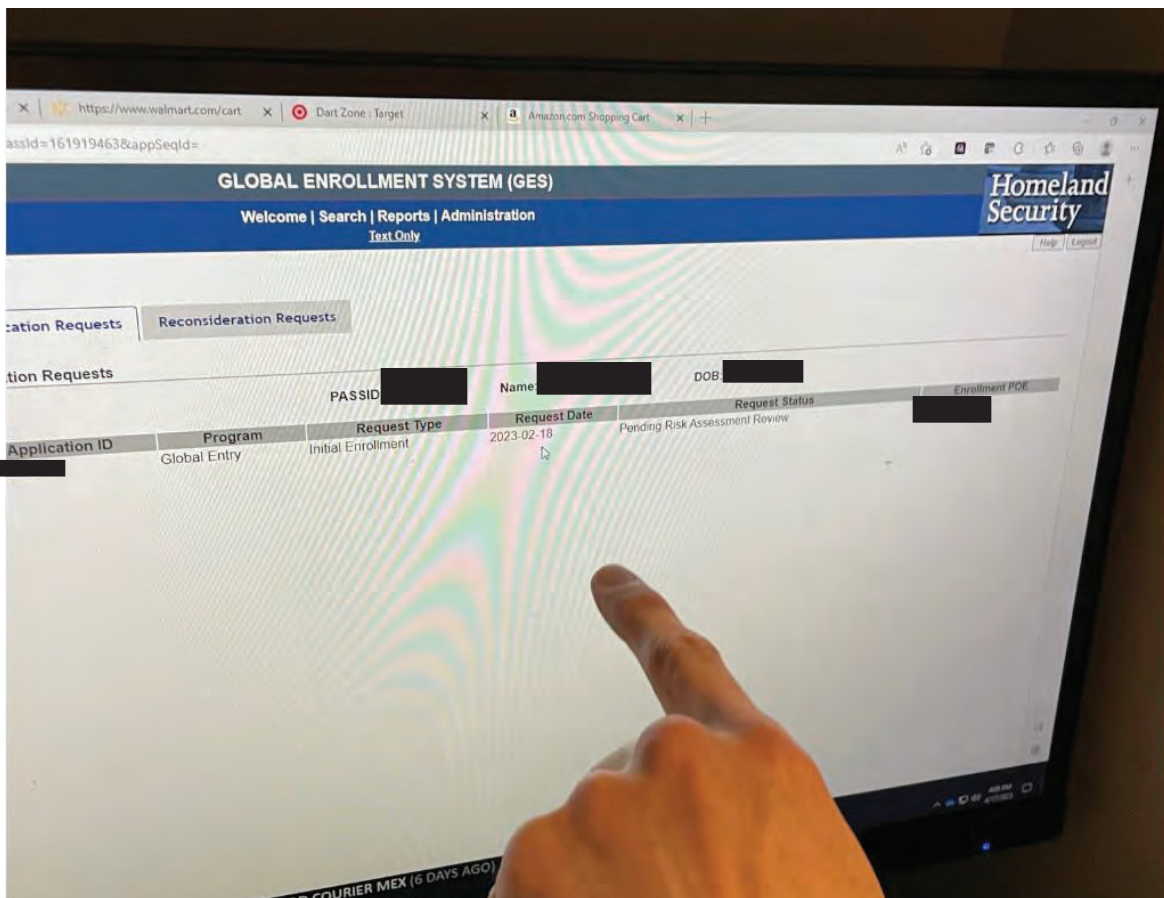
https://www.walmart.com/cart Dart Zone : Target Amazon.com Shopping Cart

assId=161919463&appSeqId=

GLOBAL ENROLLMENT SYSTEM (GES)

Welcome | Search | Reports | Administration

Text Only

Homeland Security

Help Logout

cation Requests Reconsideration Requests

tion Requests

PASSID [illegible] Name: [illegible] DOB: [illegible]

| Application ID | Program | Request Type | Request Date | Request Status | Enrollment POE |
|---|---|---|---|---|---|
| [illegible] | Global Entry | Initial Enrollment | 2023-02-18 | Pending Risk Assessment Review | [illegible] |

COURIER MEX (6 DAYS AGO)